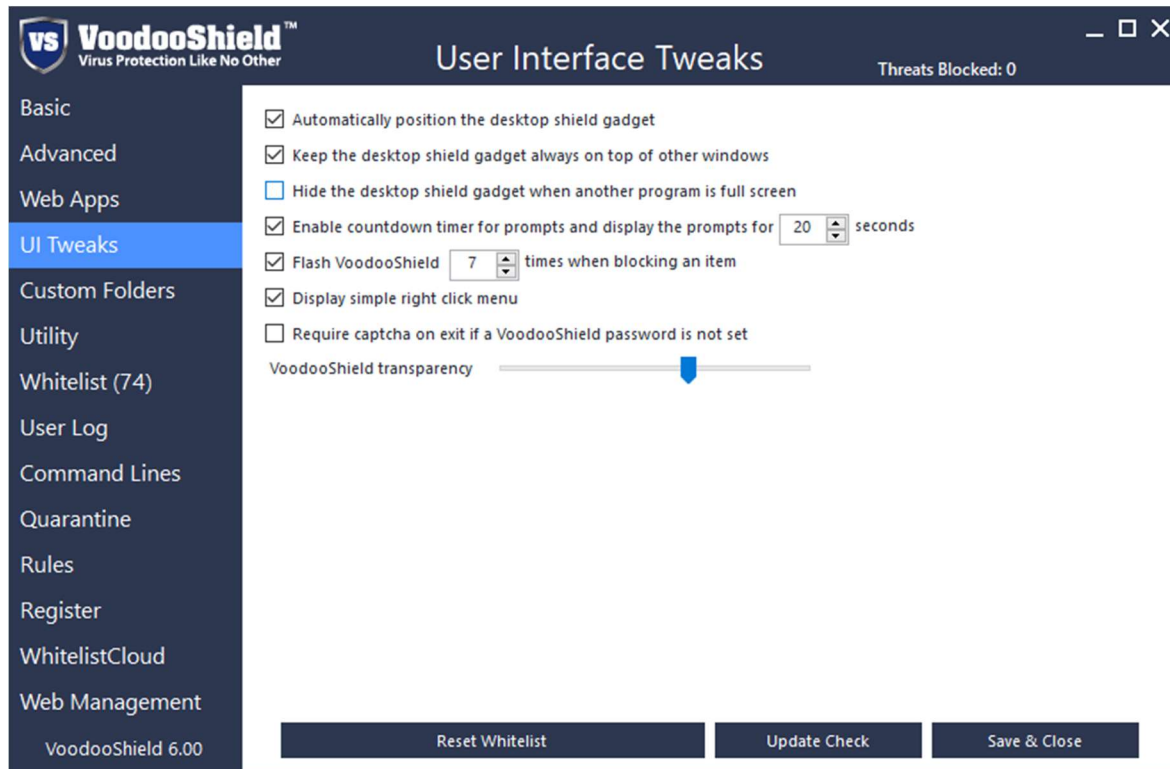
VS VoodooShield™
Virus Protection Like No Other

User Interface Tweaks

Threats Blocked: 0

Basic
Advanced
Web Apps
UI Tweaks
Custom Folders
Utility
Whitelist (74)
User Log
Command Lines
Quarantine
Rules
Register
WhitelistCloud
Web Management
VoodooShield 6.00

Automatically position the desktop shield gadget
Keep the desktop shield gadget always on top of other windows
Hide the desktop shield gadget when another program is full screen
Enable countdown timer for prompts and display the prompts for 20 seconds
Flash VoodooShield 7 times when blocking an item
Display simple right click menu
Require captcha on exit if a VoodooShield password is not set
VoodooShield transparency

Reset Whitelist
Update Check
Save & Close